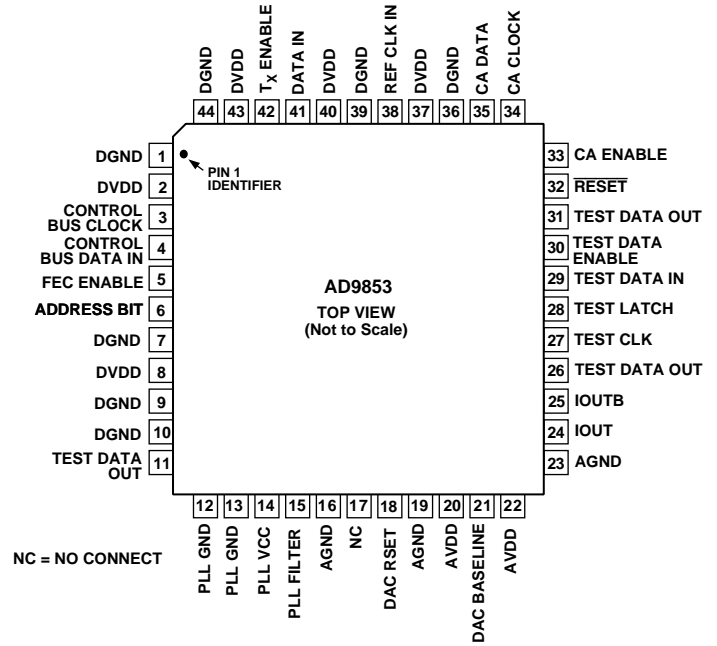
DGND 44
DVDD 43
$T_X$ ENABLE 42
DATA IN 41
DVDD 40
DGND 39
REF CLK IN 38
DVDD 37
DGND 36
CA DATA 35
CA CLOCK 34

DGND 1
DVDD 2
CONTROL BUS CLOCK 3
CONTROL BUS DATA IN 4
FEC ENABLE 5
ADDRESS BIT 6
DGND 7
DVDD 8
DGND 9
DGND 10
TEST DATA OUT 11

PIN 1 IDENTIFIER

AD9853
TOP VIEW
(Not to Scale)

33 CA ENABLE
32 $\overline{\text{RESET}}$
31 TEST DATA OUT
30 TEST DATA ENABLE
29 TEST DATA IN
28 TEST LATCH
27 TEST CLK
26 TEST DATA OUT
25 IOUTB
24 IOUT
23 AGND

12 PLL GND
13 PLL GND
14 PLL VCC
15 PLL FILTER
16 AGND
17 NC
18 DAC RSET
19 AGND
20 AVDD
21 DAC BASELINE
22 AVDD

NC = NO CONNECT